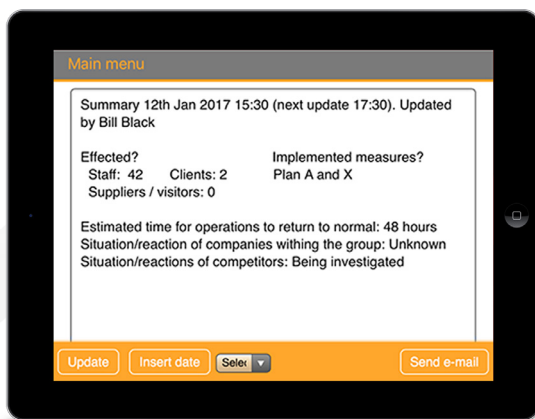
Main menu

Summary 12th Jan 2017 15:30 (next update 17:30). Updated by Bill Black

Effected?
Staff: 42 Clients: 2
Suppliers / visitors: 0

Implemented measures?
Plan A and X

Estimated time for operations to return to normal: 48 hours
Situation/reaction of companies withing the group: Unknown
Situation/reactions of competitors: Being investigated

Update
Insert date
Selec
Send e-mail